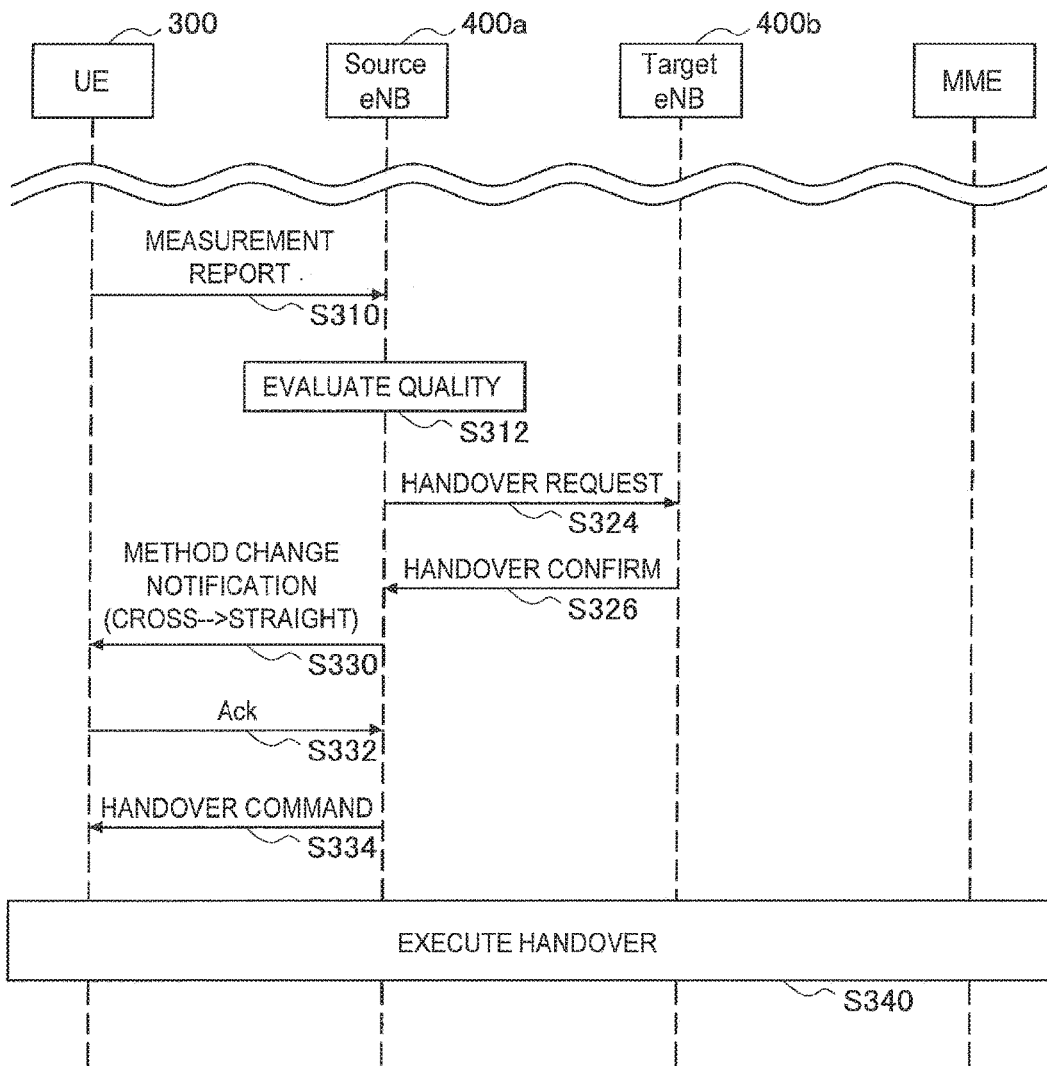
300
400a
400b
UE
Source eNB
Target eNB
MME

MEASUREMENT REPORT
S310

EVALUATE QUALITY
S312

HANDOVER REQUEST
S324

METHOD CHANGE NOTIFICATION (CROSS-->STRAIGHT)
HANDOVER CONFIRM
S326

S330

Ack
S332

HANDOVER COMMAND
S334

EXECUTE HANDOVER
S340